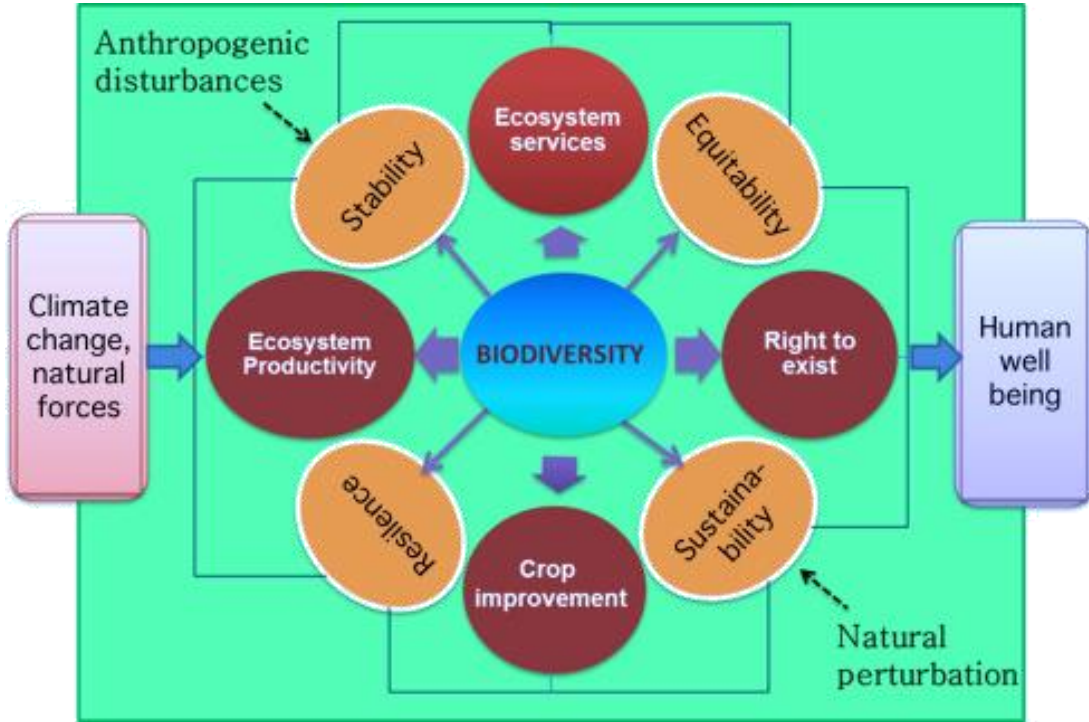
Anthropogenic disturbances

Ecosystem services

Stability

Equitability

Climate change, natural forces

Ecosystem Productivity

BIODIVERSITY

Right to exist

Human well being

Resilience

Sustainability

Crop improvement

Natural perturbation